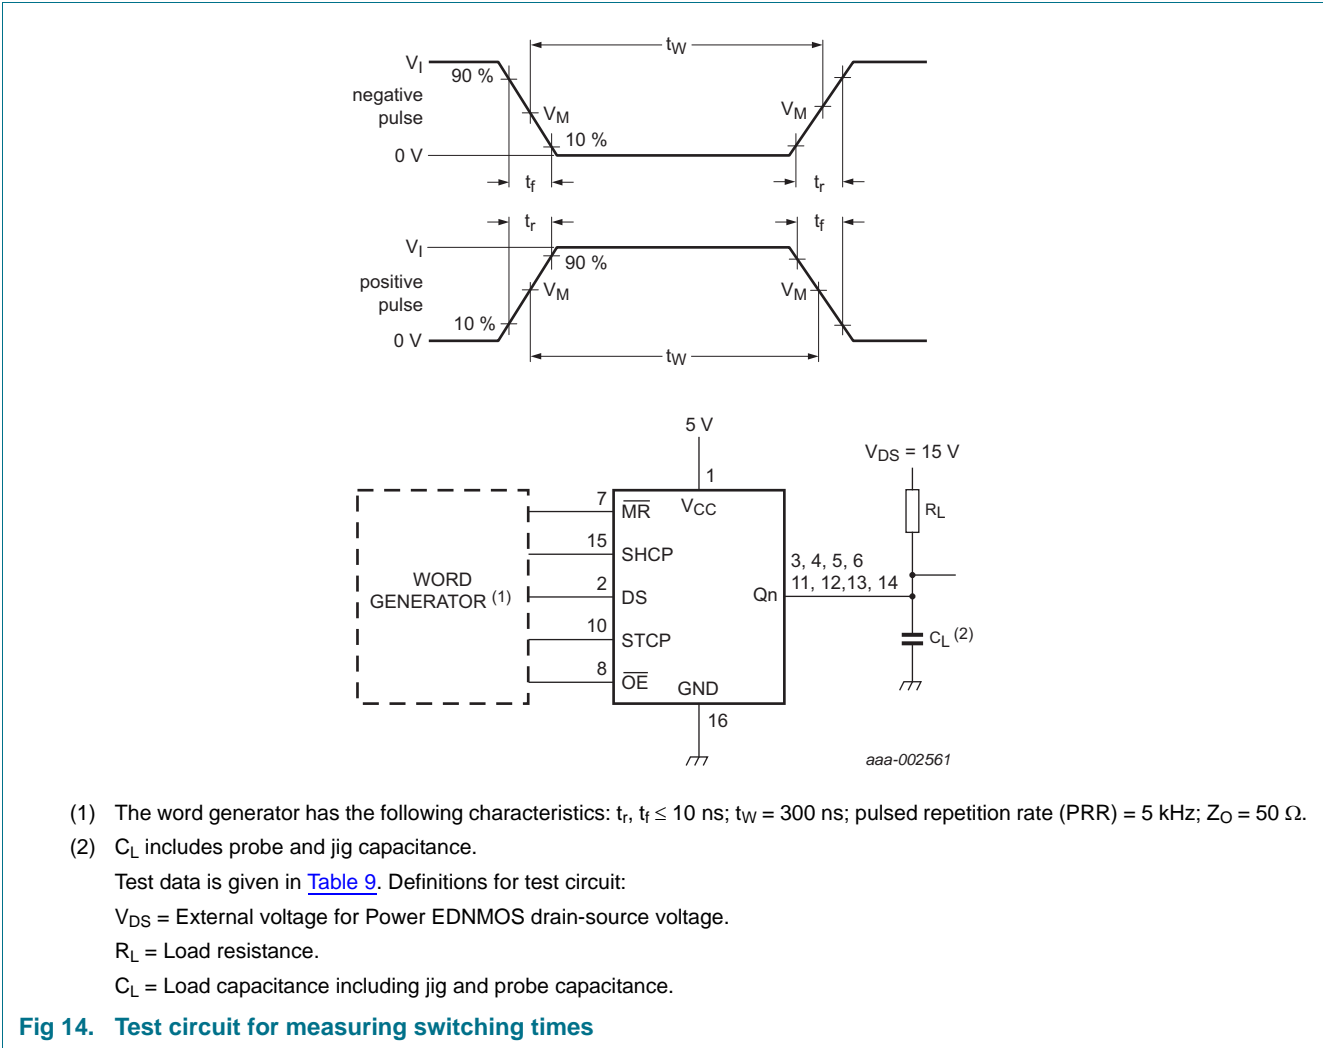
$t_W$

$V_I$

90 %

negative pulse

$V_M$

$V_M$

10 %

0 V

$t_f$

$t_r$

$t_r$

$t_f$

$V_I$

90 %

positive pulse

$V_M$

$V_M$

10 %

0 V

$t_W$

5 V

$V_{DS}$ = 15 V

1

7 $\overline{MR}$ $V_{CC}$

$R_L$

15 SHCP

WORD GENERATOR $^{(1)}$

3, 4, 5, 6
11, 12,13, 14

2 DS Qn

10 STCP

$C_L$ $^{(2)}$

8 $\overline{OE}$ GND

16

aaa-002561

(1) The word generator has the following characteristics: $t_r$, $t_f \leq$ 10 ns; $t_W$ = 300 ns; pulsed repetition rate (PRR) = 5 kHz; $Z_O$ = 50 Ω.

(2) $C_L$ includes probe and jig capacitance.

Test data is given in Table 9. Definitions for test circuit:

$V_{DS}$ = External voltage for Power EDNMOS drain-source voltage.

$R_L$ = Load resistance.

$C_L$ = Load capacitance including jig and probe capacitance.

Fig 14. Test circuit for measuring switching times